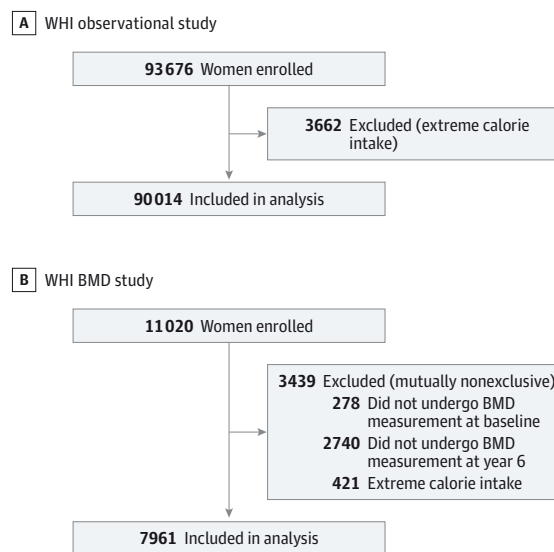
A WHI observational study

93676 Women enrolled

3662 Excluded (extreme calorie intake)

90014 Included in analysis

B WHI BMD study

11020 Women enrolled

3439 Excluded (mutually nonexclusive)
278 Did not undergo BMD measurement at baseline
2740 Did not undergo BMD measurement at year 6
421 Extreme calorie intake

7961 Included in analysis